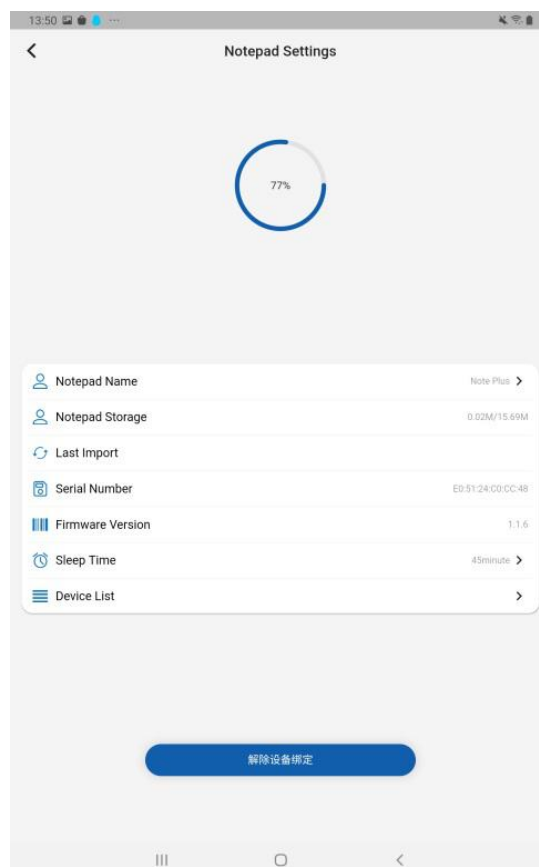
13:50

Notepad Settings

77%

Notepad Name Note Plus

Notepad Storage 0.02M/15.69M

Last Import

Serial Number E0:51:24:C0:CC:48

Firmware Version 1.1.6

Sleep Time 45minute

Device List

解除设备绑定